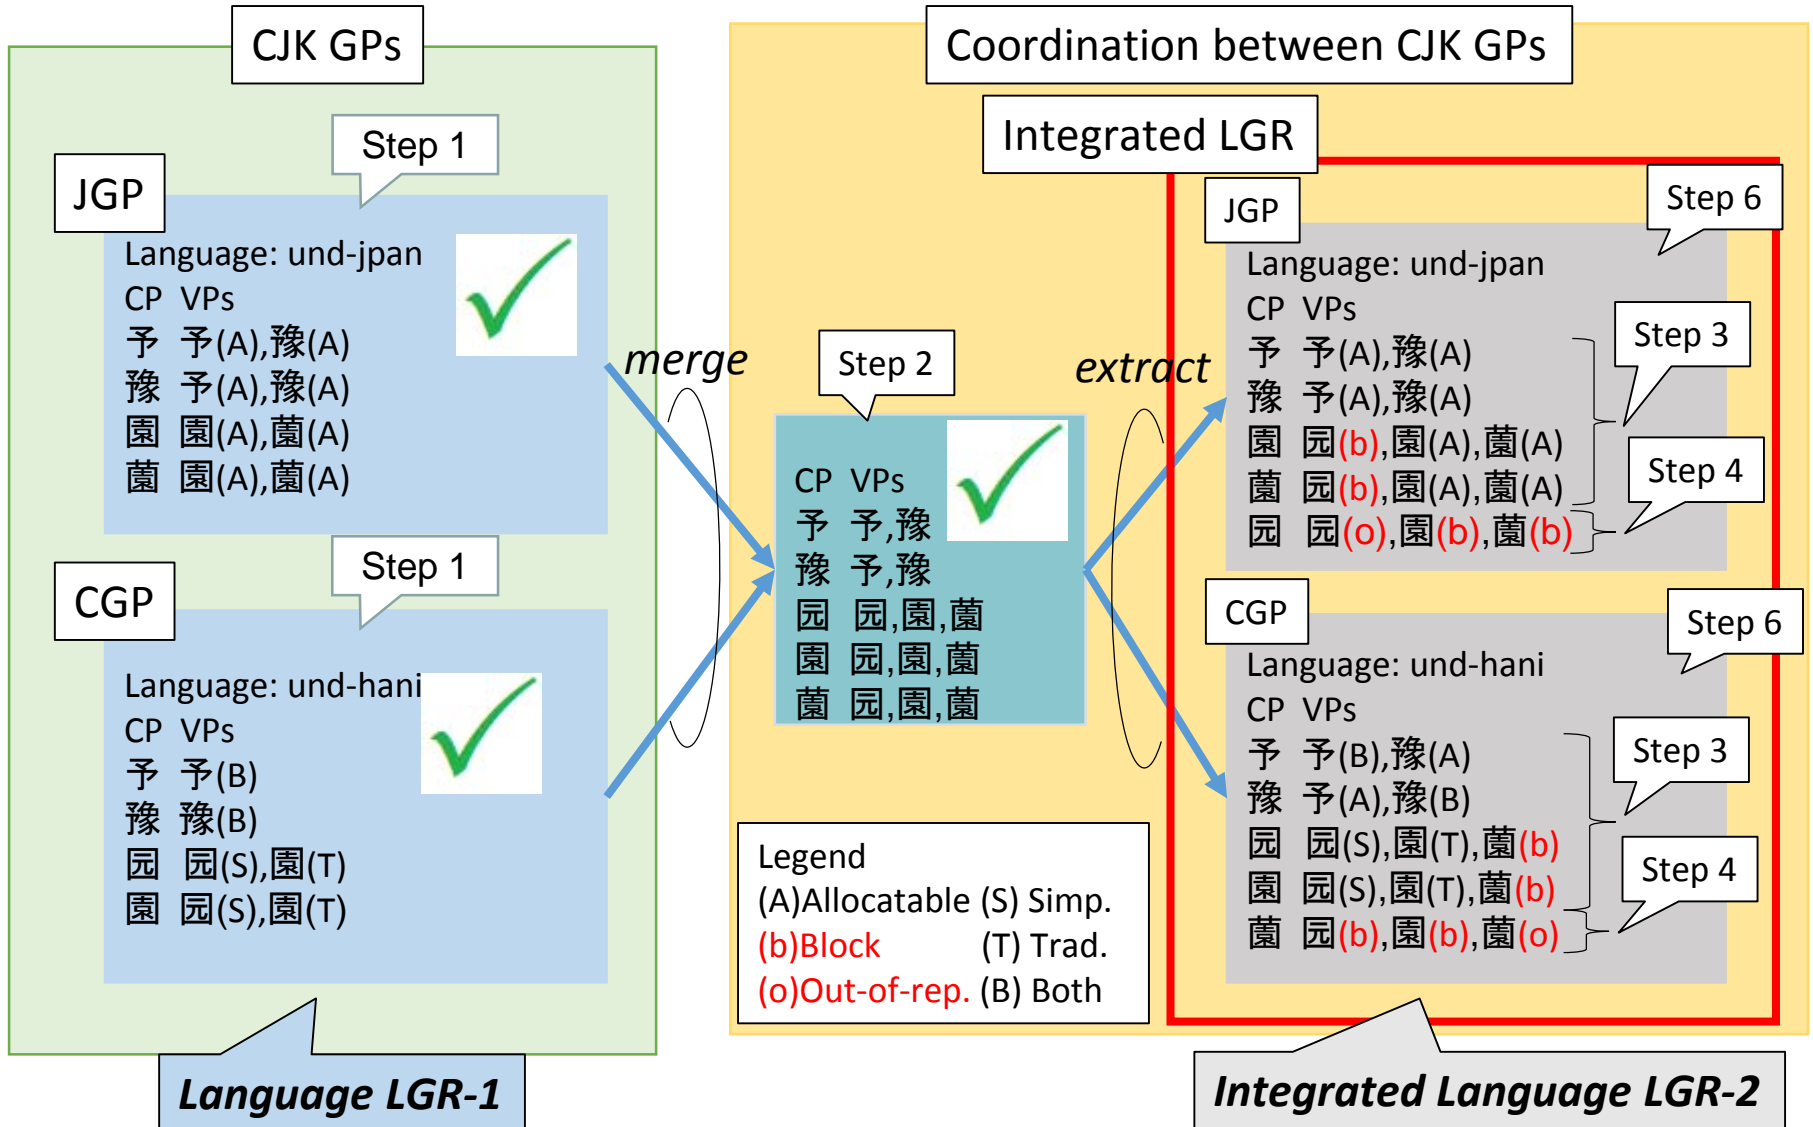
CJK GPs

Step 1

JGP

Language: und-jpan
CP VPs
予 予(A),豫(A)
豫 予(A),豫(A)
園 園(A),薗(A)
薗 園(A),薗(A)

Step 1

CGP

Language: und-hani
CP VPs
予 予(B)
豫 豫(B)
园 园(S),園(T)
園 园(S),園(T)

Language LGR-1

merge

Step 2

CP VPs
予 予,豫
豫 予,豫
园 园,園,薗
園 园,園,薗
薗 园,園,薗

extract

Coordination between CJK GPs

Integrated LGR

JGP

Step 6

Language: und-jpan
CP VPs
予 予(A),豫(A)
豫 予(A),豫(A)
園 园(b),園(A),薗(A)
薗 园(b),園(A),薗(A)
园 园(o),園(b),薗(b)

Step 3

Step 4

CGP

Step 6

Language: und-hani
CP VPs
予 予(B),豫(A)
豫 予(A),豫(B)
园 园(S),園(T),薗(b)
園 园(S),園(T),薗(b)
薗 园(b),園(b),薗(o)

Step 3

Step 4

Legend
(A)Allocatable (S) Simp.
(b)Block (T) Trad.
(o)Out-of-rep. (B) Both

Integrated Language LGR-2